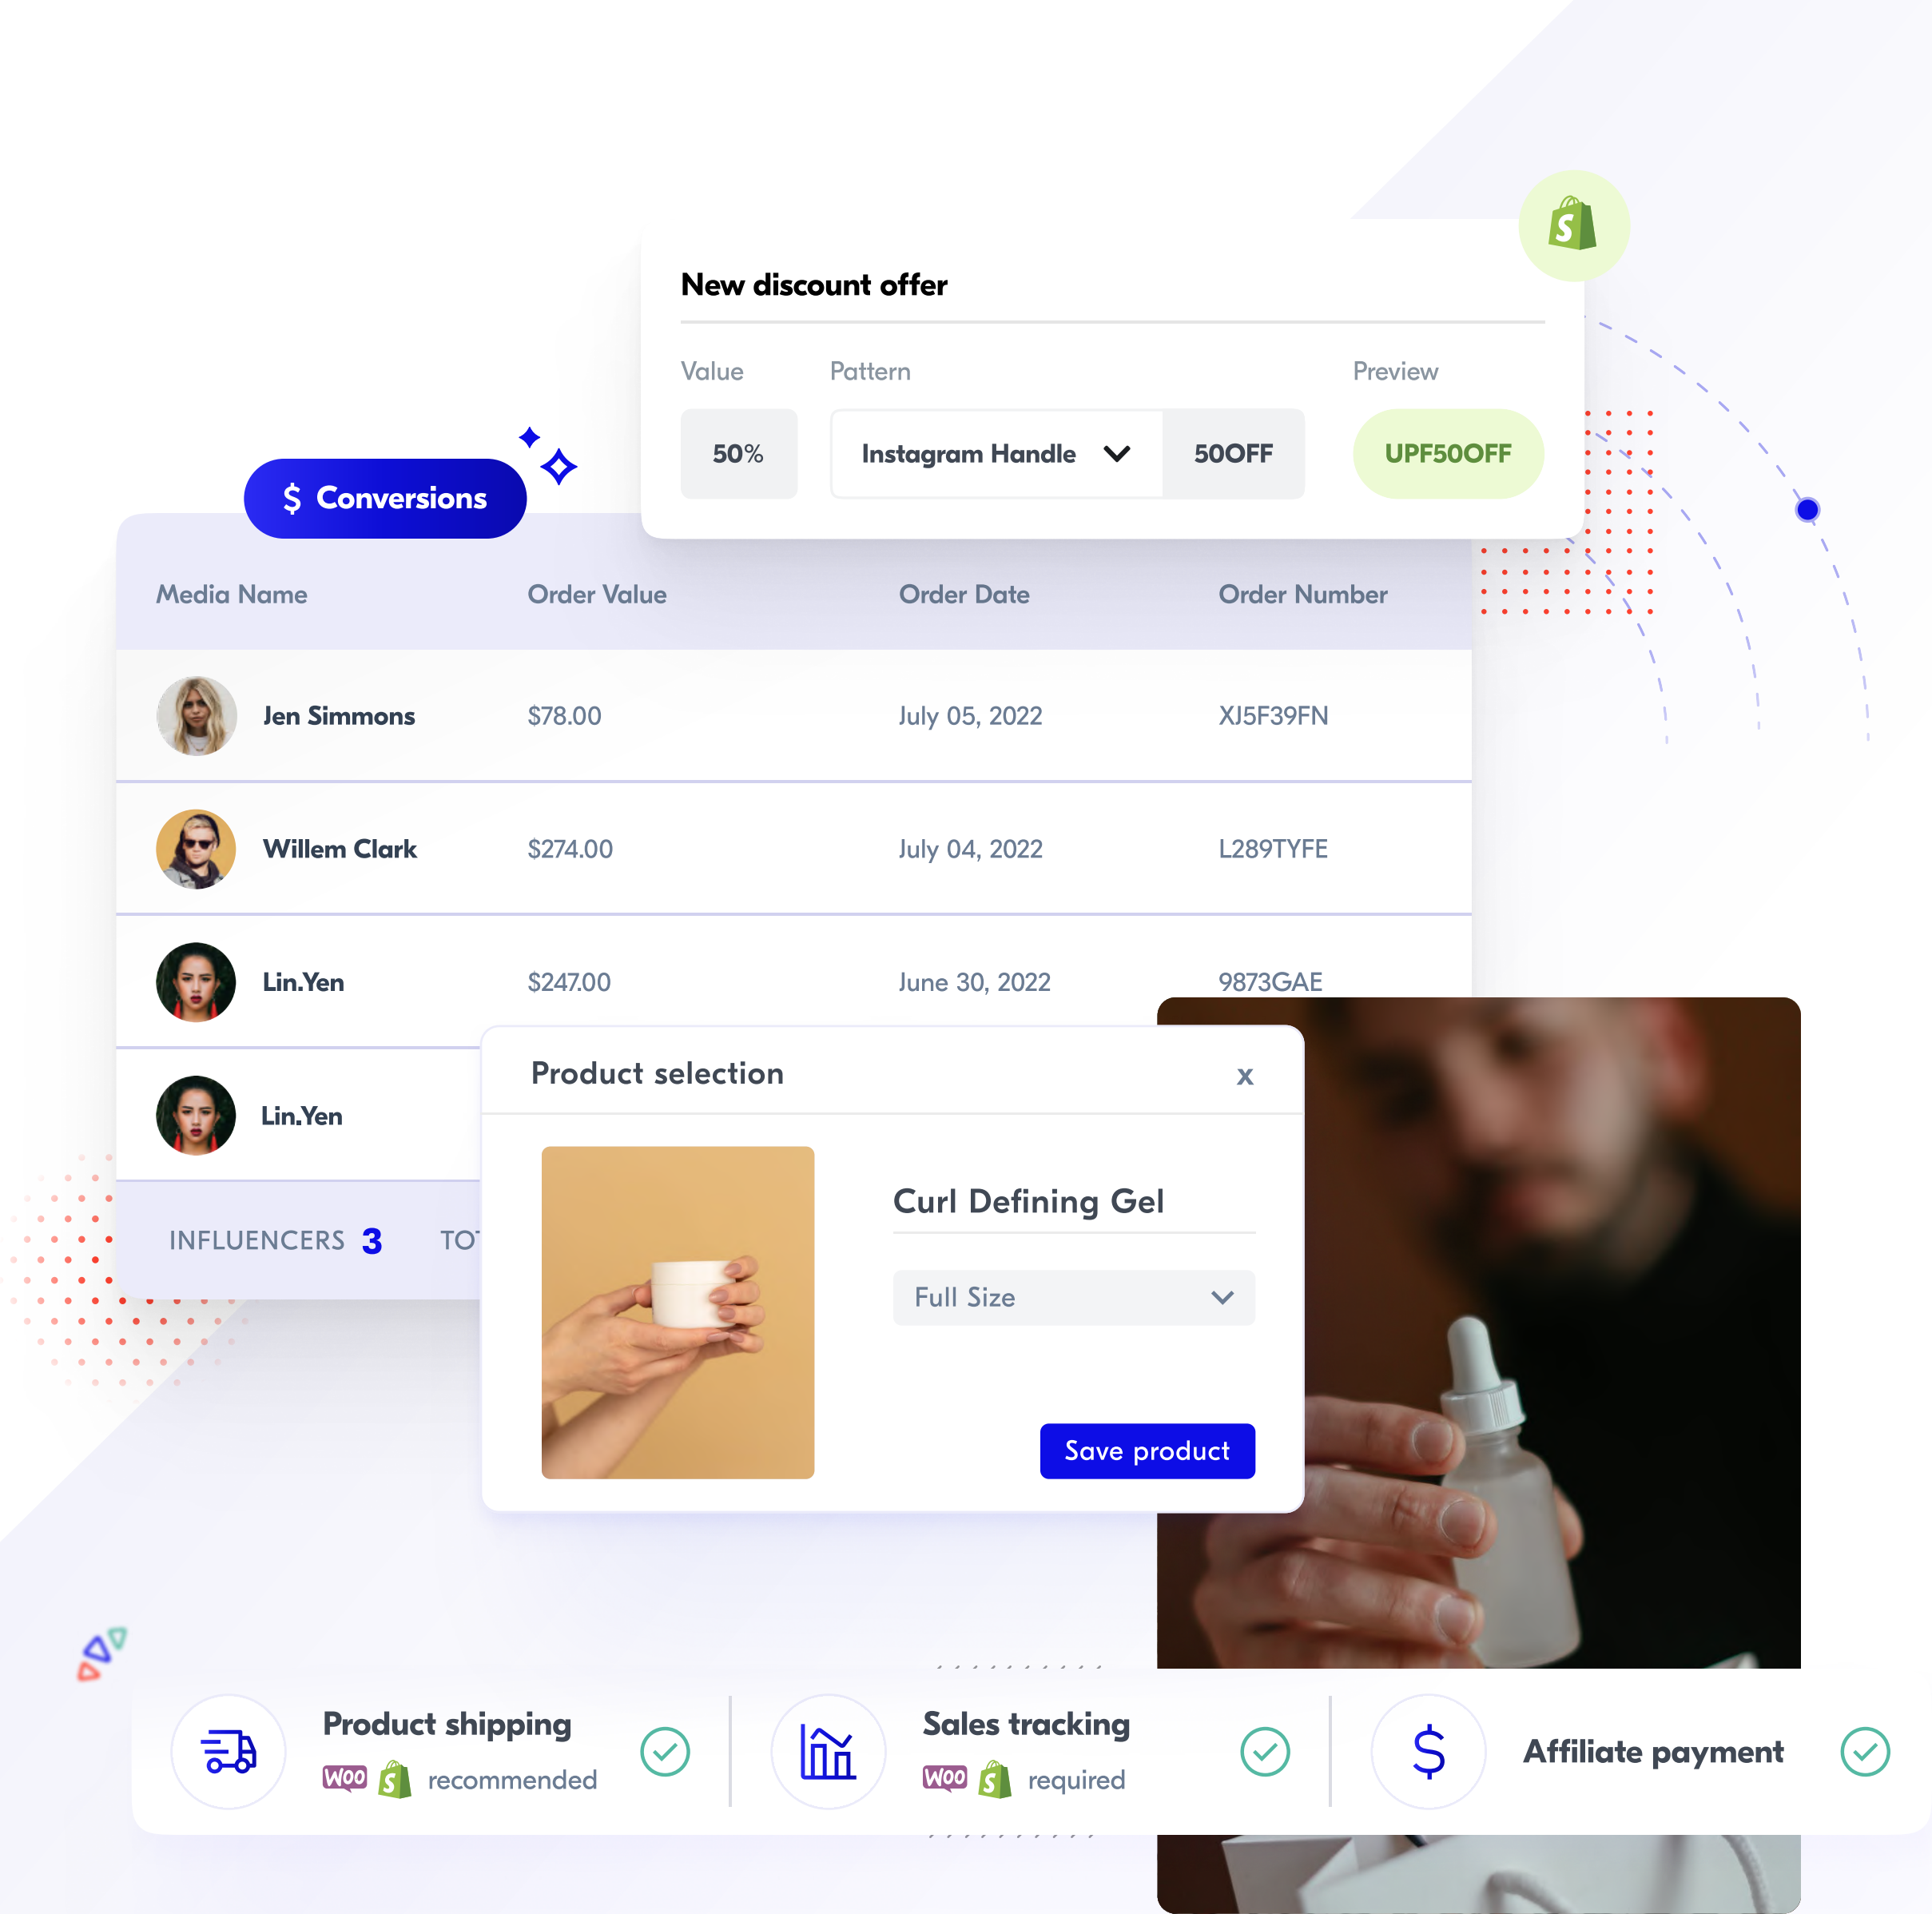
New discount offer

Value
Pattern
Preview

50%
Instagram Handle
50OFF
UPF50OFF

$ Conversions

| Media Name | Order Value | Order Date | Order Number |
|---|---|---|---|
| Jen Simmons | $78.00 | July 05, 2022 | XJ5F39FN |
| Willem Clark | $274.00 | July 04, 2022 | L289TYFE |
| Lin.Yen | $247.00 | June 30, 2022 | 9873GAE |
| Lin.Yen | | | |

INFLUENCERS 3 TO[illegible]

Product selection x

Curl Defining Gel

Full Size

Save product

Product shipping
Woo recommended

Sales tracking
Woo required

Affiliate payment